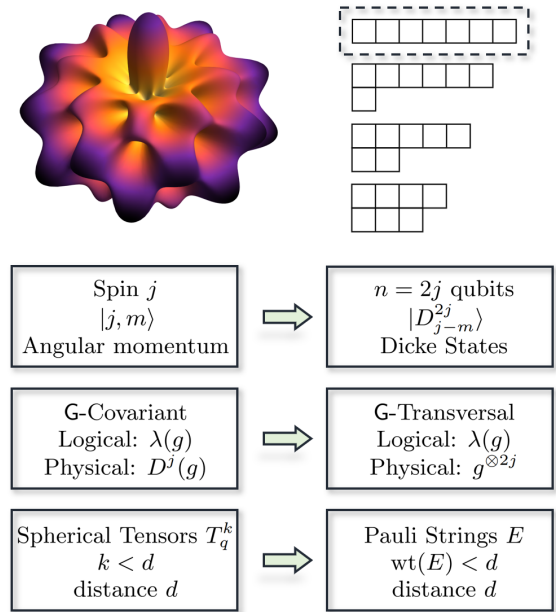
Spin $j$
$|j, m\rangle$
Angular momentum

$n = 2j$ qubits
$|D^{2j}_{j-m}\rangle$
Dicke States

G-Covariant
Logical: $\lambda(g)$
Physical: $D^j(g)$

G-Transversal
Logical: $\lambda(g)$
Physical: $g^{\otimes 2j}$

Spherical Tensors $T^k_q$
$k < d$
distance $d$

Pauli Strings $E$
$\mathrm{wt}(E) < d$
distance $d$